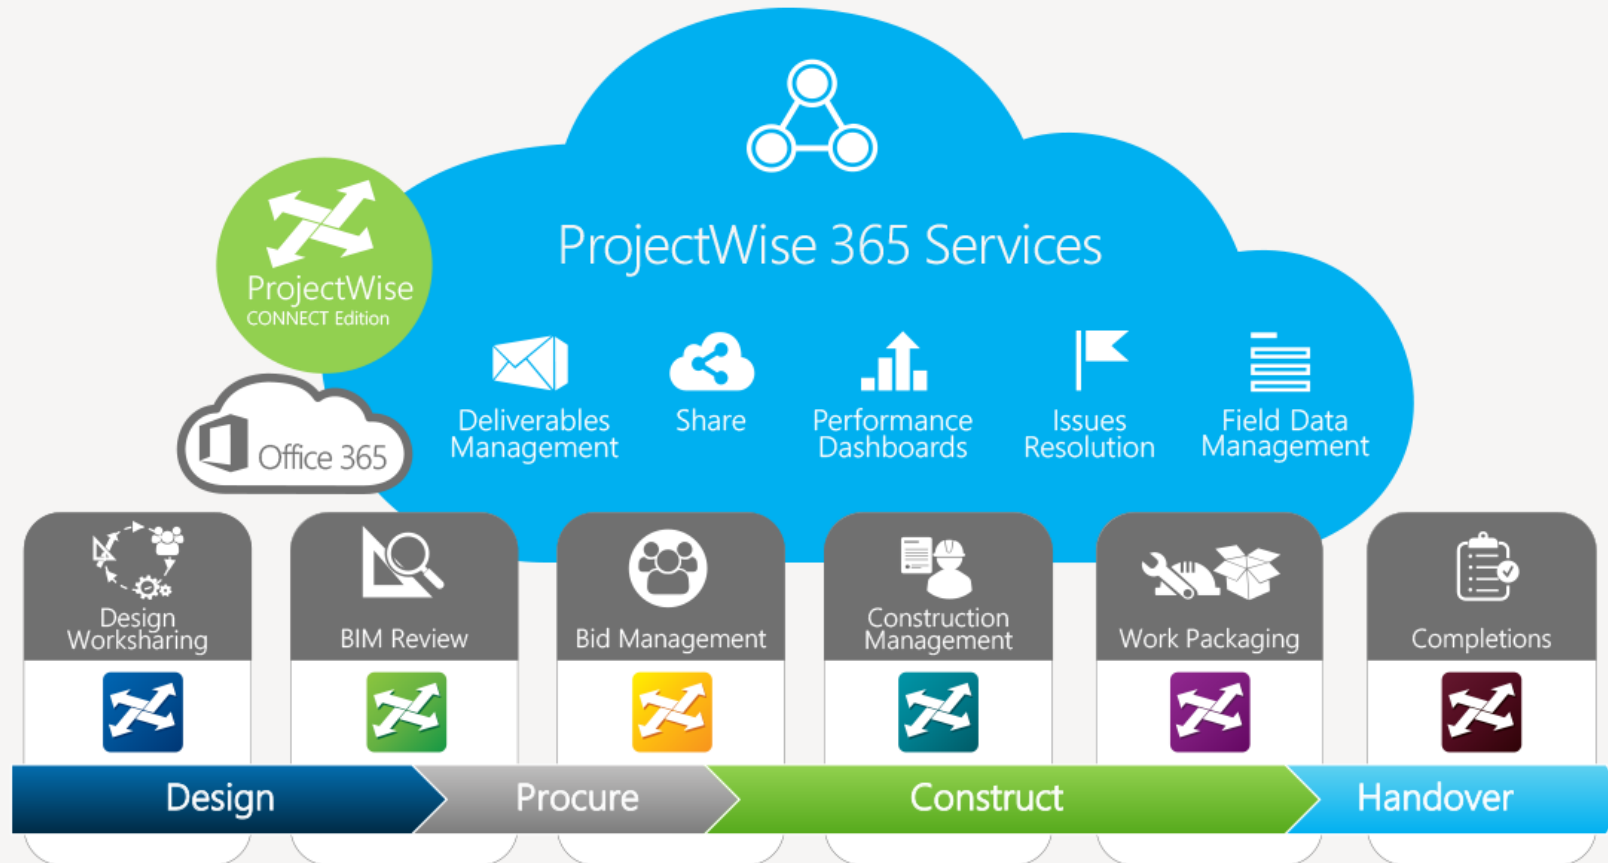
ProjectWise 365 Services

ProjectWise
CONNECT Edition

Office 365

Deliverables Management

Share

Performance Dashboards

Issues Resolution

Field Data Management

Design Worksharing

BIM Review

Bid Management

Construction Management

Work Packaging

Completions

Design

Procure

Construct

Handover